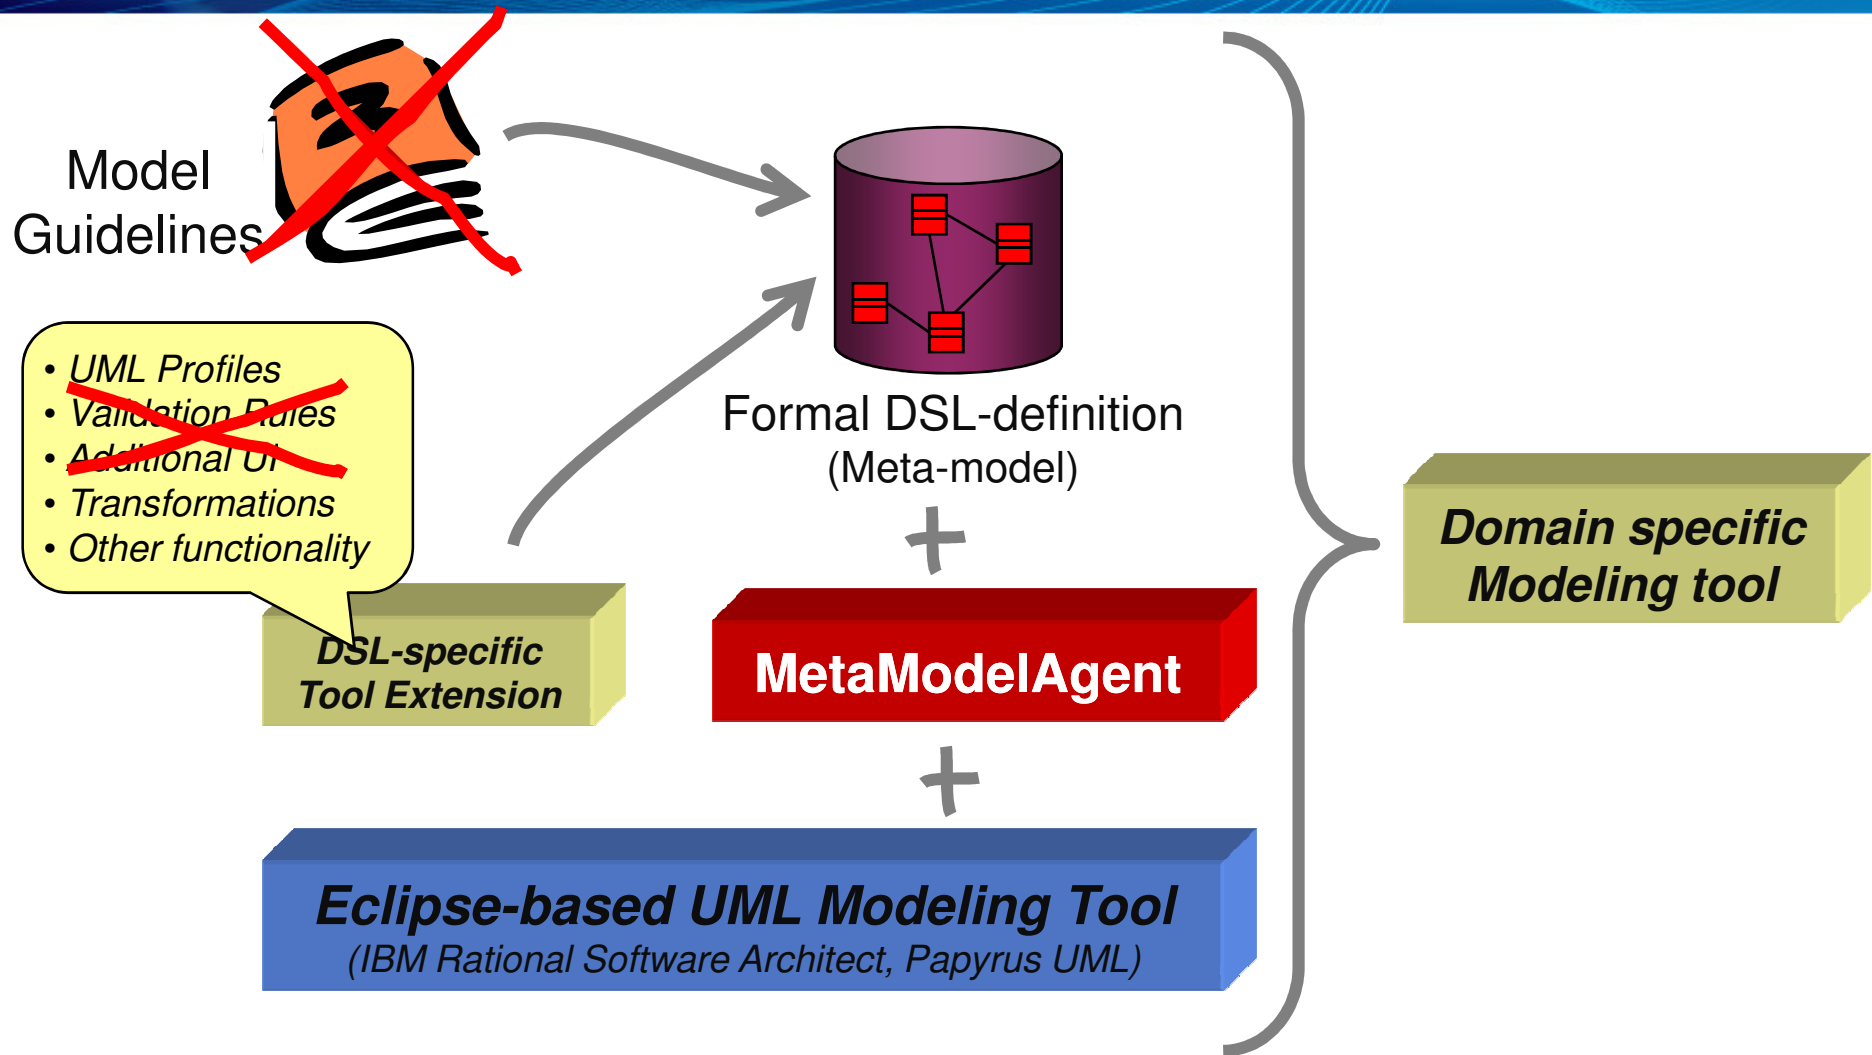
Model Guidelines

• UML Profiles
• Validation Rules
• Additional UI
• Transformations
• Other functionality

DSL-specific Tool Extension

Formal DSL-definition
(Meta-model)

+

MetaModelAgent

+

Eclipse-based UML Modeling Tool
(IBM Rational Software Architect, Papyrus UML)

Domain specific Modeling tool